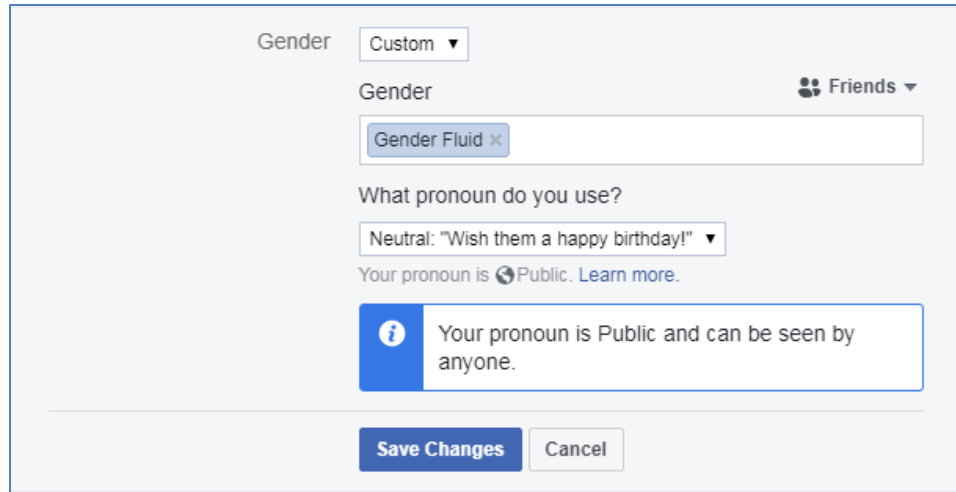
Gender

Custom ▼

Gender

Friends ▼

Gender Fluid ×

What pronoun do you use?

Neutral: "Wish them a happy birthday!" ▼

Your pronoun is Public. Learn more.

Your pronoun is Public and can be seen by anyone.

Save Changes

Cancel